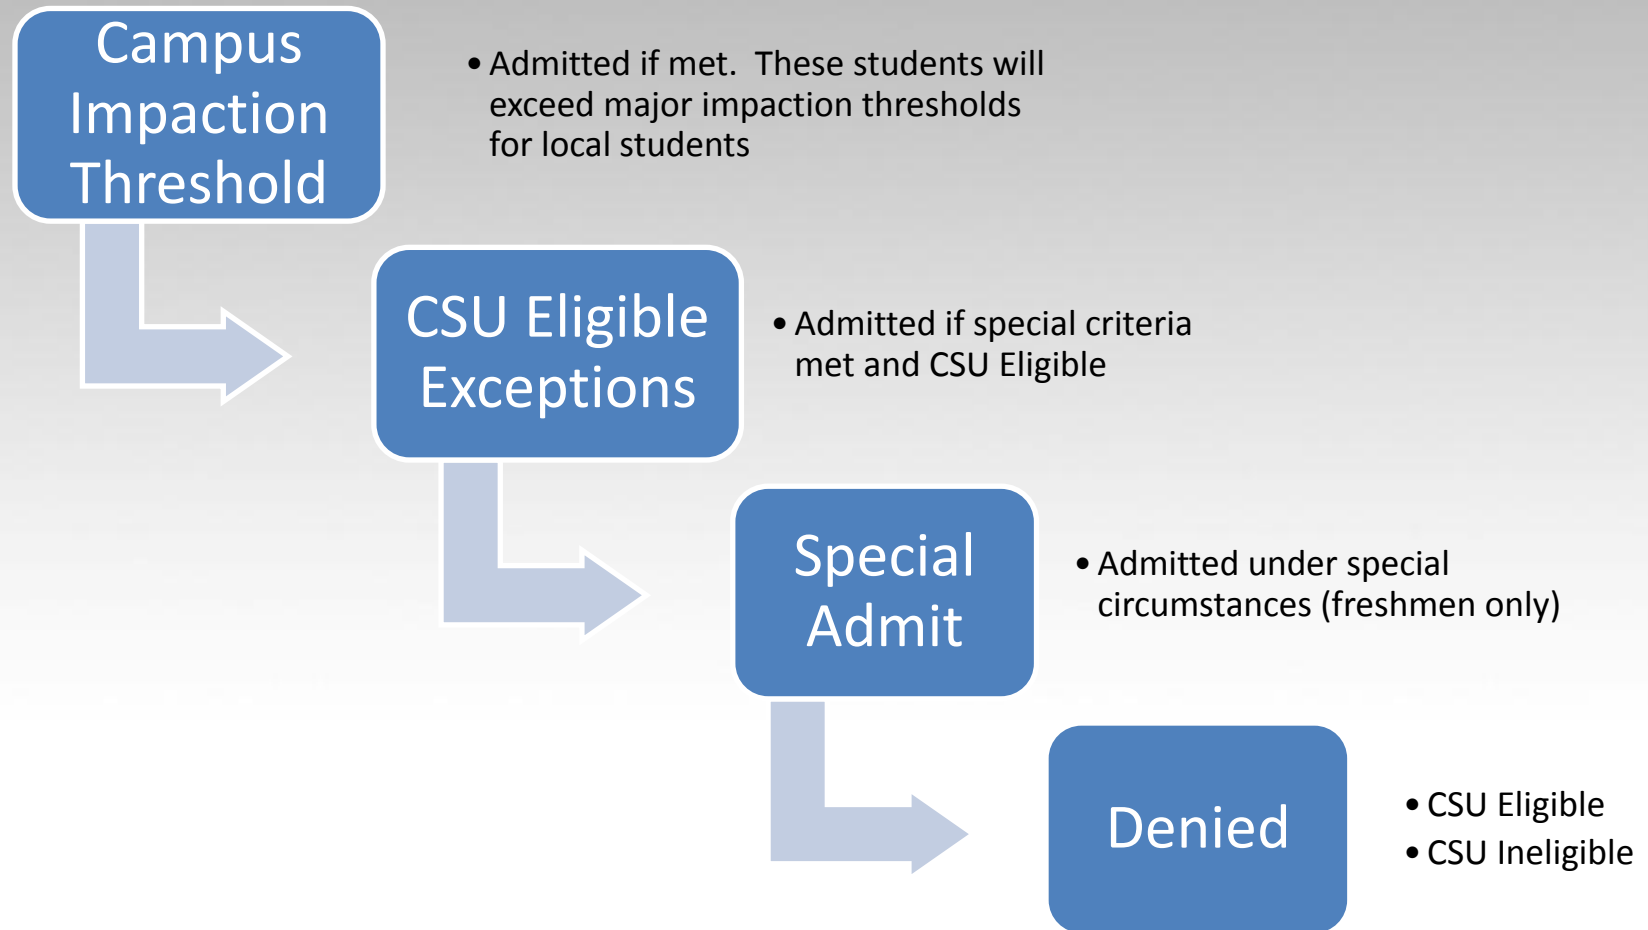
Campus Impaction Threshold

• Admitted if met. These students will exceed major impaction thresholds for local students

CSU Eligible Exceptions

• Admitted if special criteria met and CSU Eligible

Special Admit

• Admitted under special circumstances (freshmen only)

Denied

• CSU Eligible
• CSU Ineligible